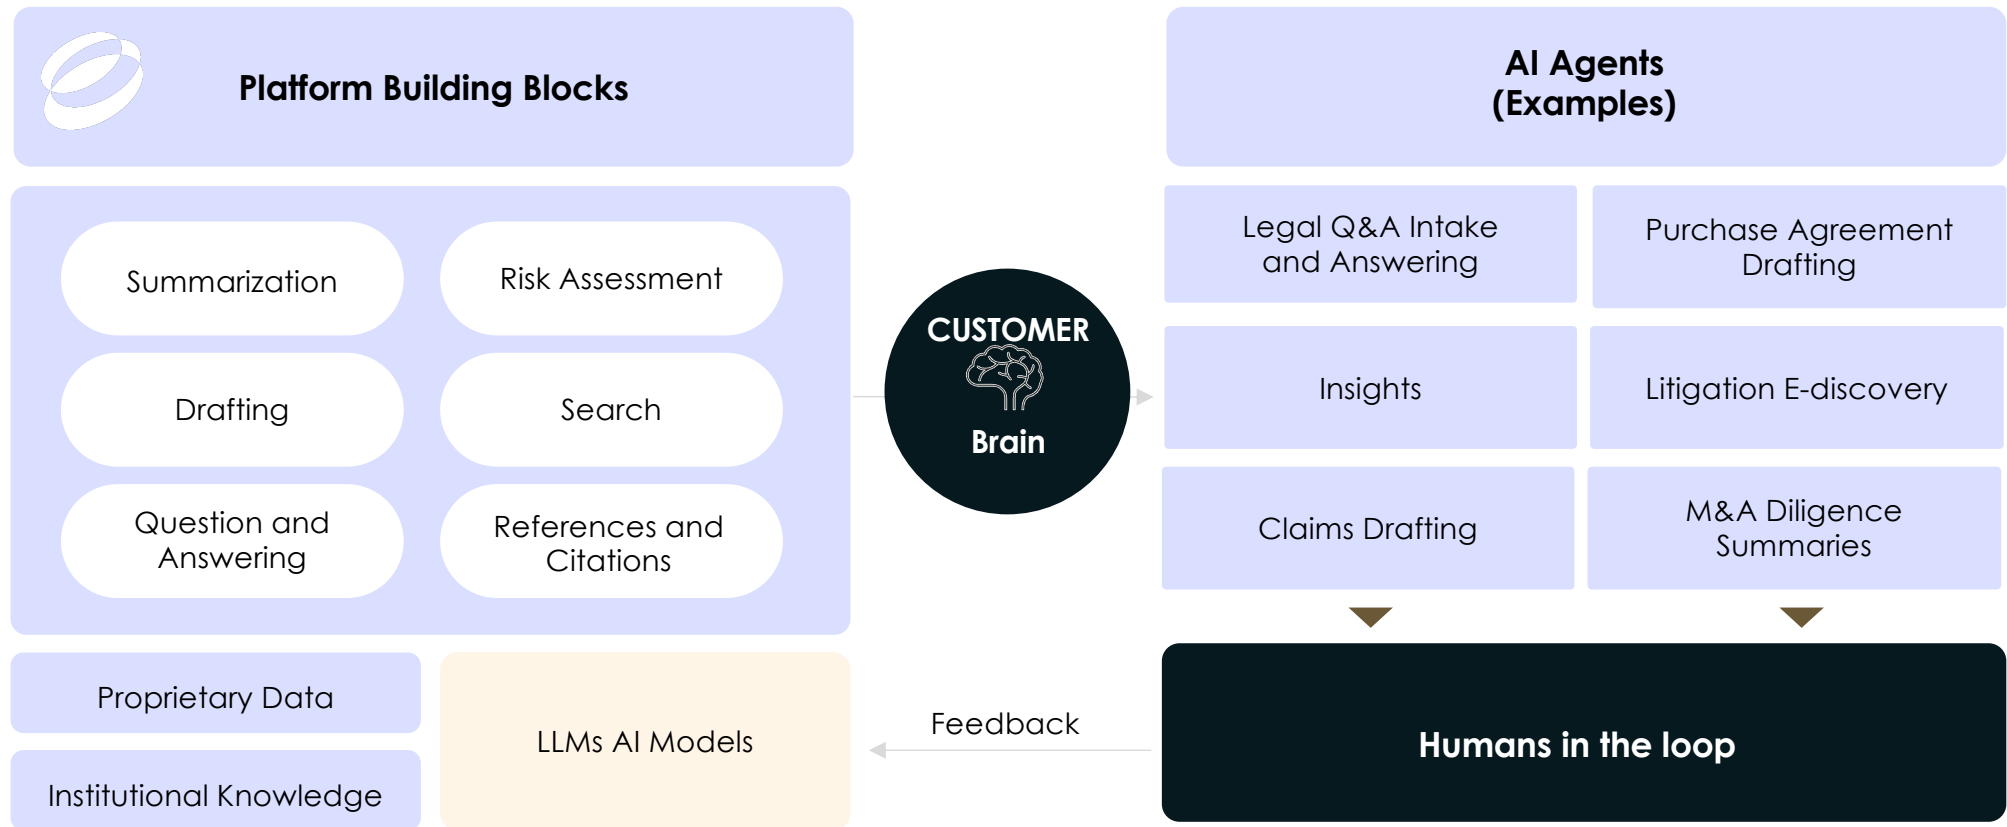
Platform Building Blocks

Summarization

Risk Assessment

Drafting

Search

Question and Answering

References and Citations

Proprietary Data

Institutional Knowledge

LLMs AI Models

CUSTOMER

Brain

AI Agents
(Examples)

Legal Q&A Intake and Answering

Purchase Agreement Drafting

Insights

Litigation E-discovery

Claims Drafting

M&A Diligence Summaries

Feedback

Humans in the loop